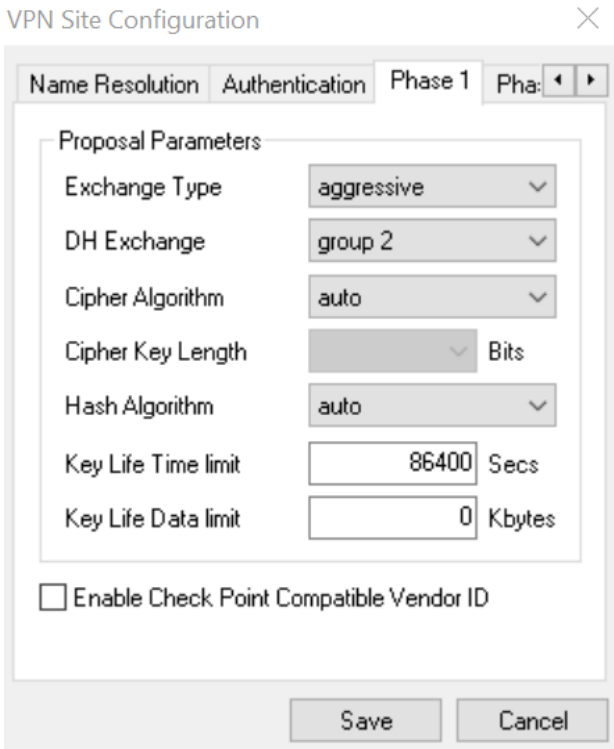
VPN Site Configuration

Name Resolution | Authentication | Phase 1 | Pha

Proposal Parameters

Exchange Type aggressive

DH Exchange group 2

Cipher Algorithm auto

Cipher Key Length Bits

Hash Algorithm auto

Key Life Time limit 86400 Secs

Key Life Data limit 0 Kbytes

Enable Check Point Compatible Vendor ID

Save Cancel